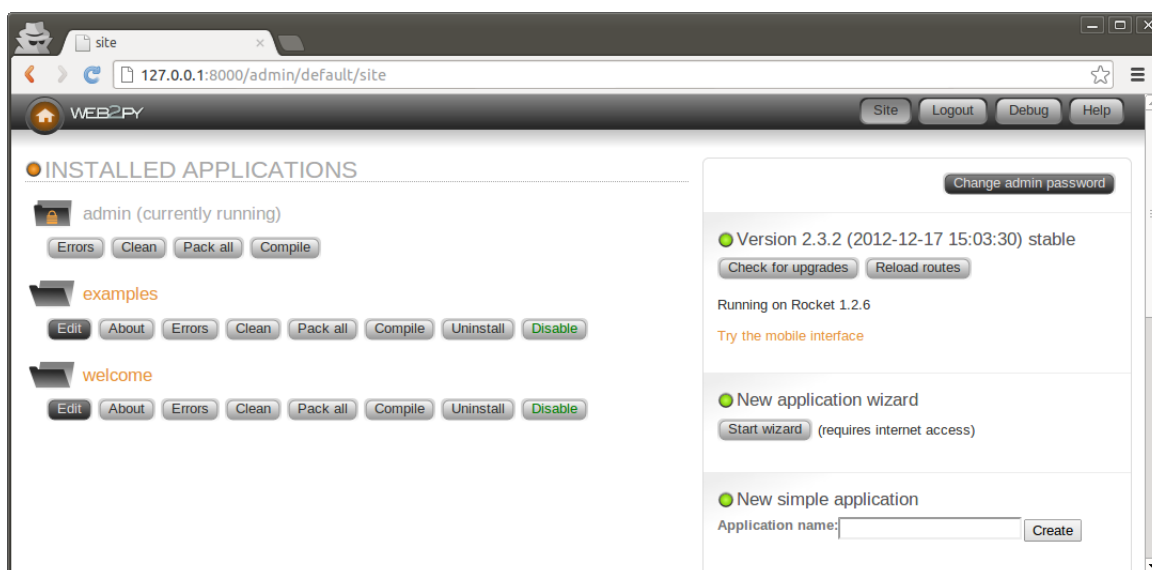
site

127.0.0.1:8000/admin/default/site

WEB2PY

Site Logout Debug Help

INSTALLED APPLICATIONS

admin (currently running)

Errors Clean Pack all Compile

examples

Edit About Errors Clean Pack all Compile Uninstall Disable

welcome

Edit About Errors Clean Pack all Compile Uninstall Disable

Change admin password

Version 2.3.2 (2012-12-17 15:03:30) stable

Check for upgrades Reload routes

Running on Rocket 1.2.6

Try the mobile interface

New application wizard

Start wizard (requires internet access)

New simple application

Application name: Create